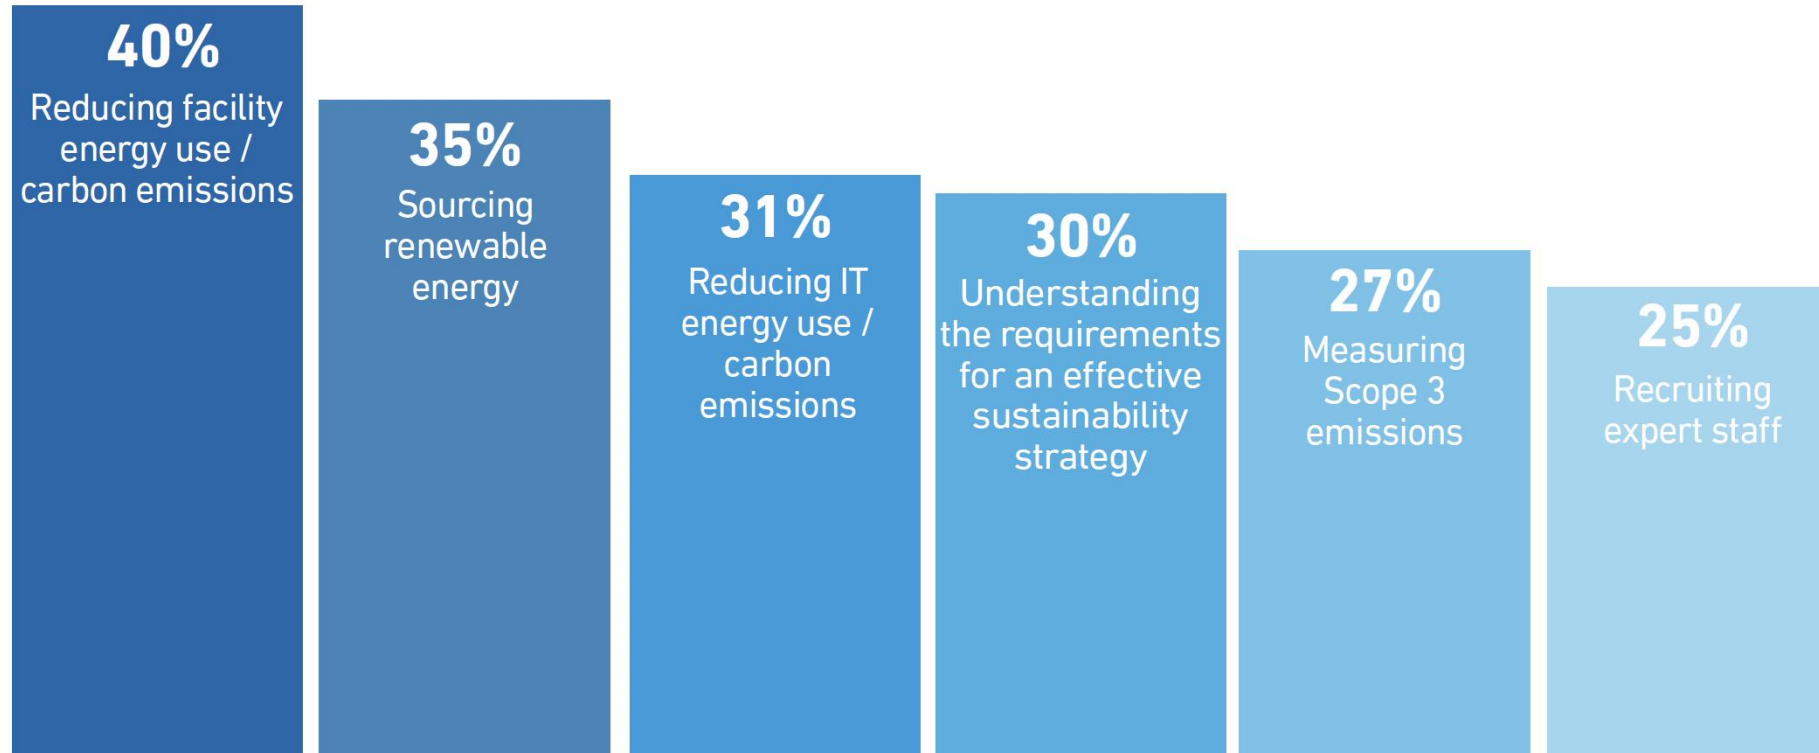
40%
Reducing facility energy use / carbon emissions

35%
Sourcing renewable energy

31%
Reducing IT energy use / carbon emissions

30%
Understanding the requirements for an effective sustainability strategy

27%
Measuring Scope 3 emissions

25%
Recruiting expert staff